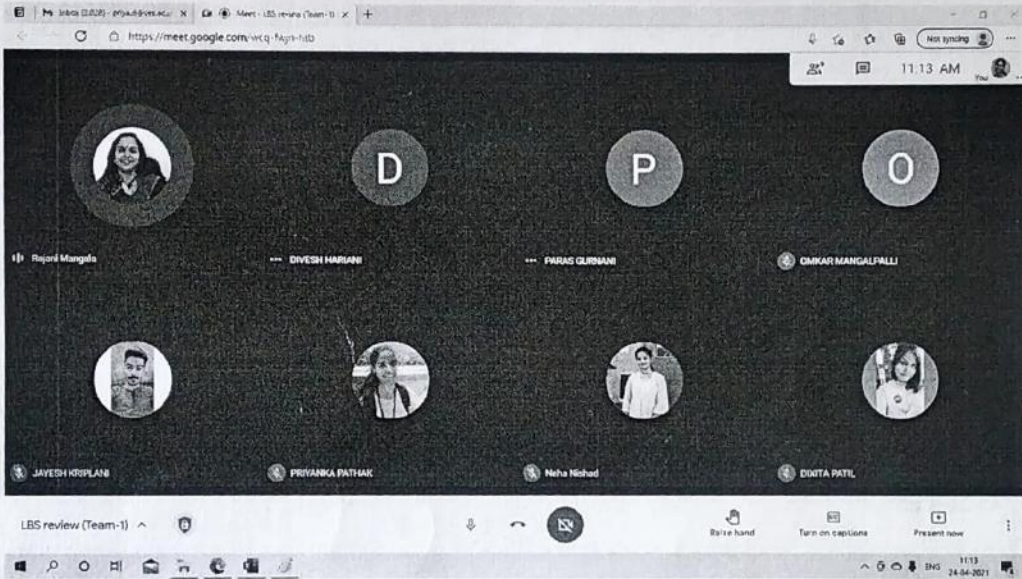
M Inbox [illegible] X Meet - LBS review (Team-1) X +

https://meet.google.com/wcq-fagn-hfb

Not syncing

11:13 AM

You

D

P

O

Rajani Mangala

DIVESH HARIANI

PARAS GURNANI

OMKAR MANGALPALLI

JAYESH KRIPLANI

PRIYANKA PATHAK

Neha Nishad

DIXITA PATIL

LBS review (Team-1)

Raise hand

Turn on captions

Present now

ENG 11:13 24-04-2021